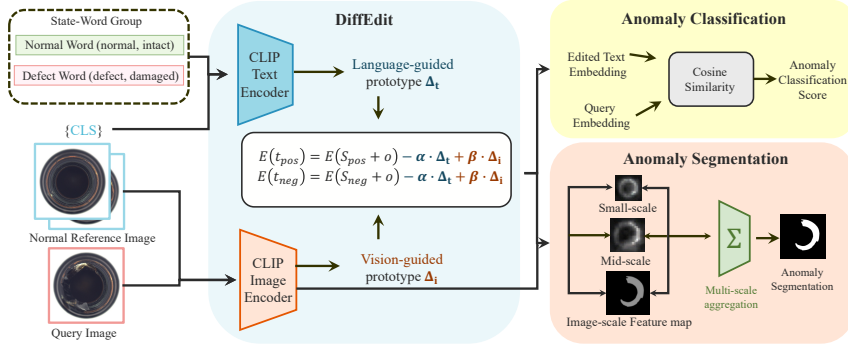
State-Word Group

Normal Word (normal, intact)

Defect Word (defect, damaged)

{CLS}

Normal Reference Image

Query Image

DiffEdit

CLIP Text Encoder

Language-guided prototype $\mathbf{\Delta_t}$

$E(t_{pos}) = E(S_{pos} + o) - \boldsymbol{\alpha} \cdot \mathbf{\Delta_t} + \boldsymbol{\beta} \cdot \mathbf{\Delta_i}$
$E(t_{neg}) = E(S_{neg} + o) - \boldsymbol{\alpha} \cdot \mathbf{\Delta_t} + \boldsymbol{\beta} \cdot \mathbf{\Delta_i}$

CLIP Image Encoder

Vision-guided prototype $\mathbf{\Delta_i}$

Anomaly Classification

Edited Text Embedding

Query Embedding

Cosine Similarity

Anomaly Classification Score

Anomaly Segmentation

Small-scale

Mid-scale

Image-scale Feature map

$\Sigma$

Multi-scale aggregation

Anomaly Segmentation